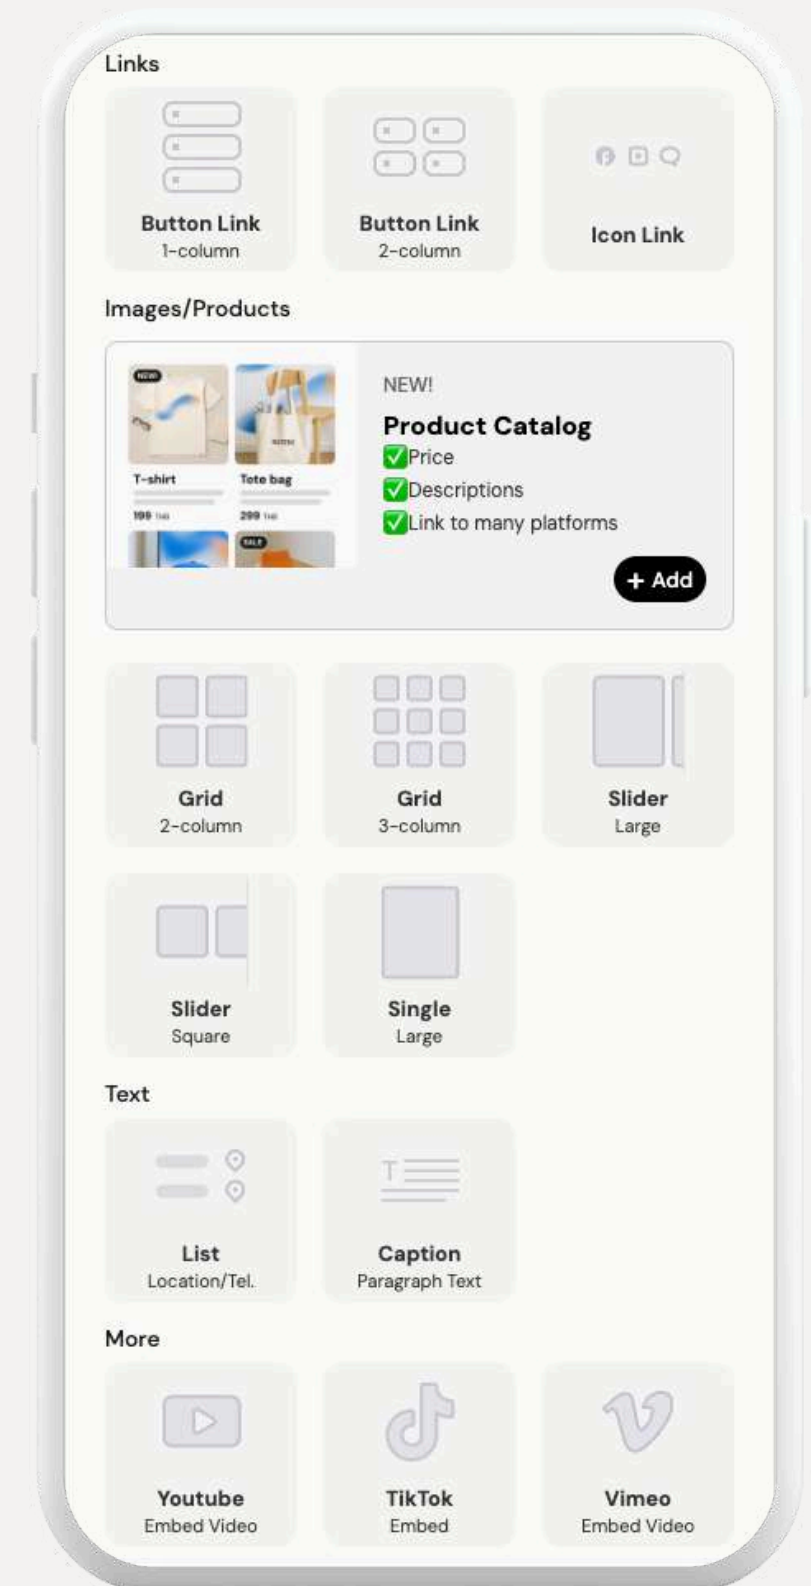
Links

Button Link
1-column

Button Link
2-column

Icon Link

Images/Products

NEW

T-shirt
199

Tote bag
299

SALE

NEW!

Product Catalog
✅Price
✅Descriptions
✅Link to many platforms

+ Add

Grid
2-column

Grid
3-column

Slider
Large

Slider
Square

Single
Large

Text

List
Location/Tel.

Caption
Paragraph Text

More

Youtube
Embed Video

TikTok
Embed

Vimeo
Embed Video